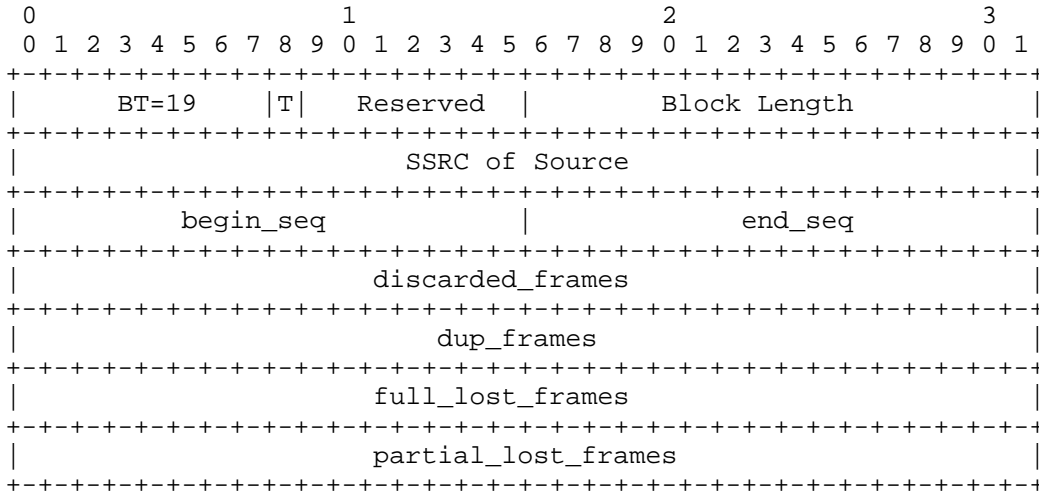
0                   1                   2                   3
 0 1 2 3 4 5 6 7 8 9 0 1 2 3 4 5 6 7 8 9 0 1 2 3 4 5 6 7 8 9 0 1
+-+-+-+-+-+-+-+-+-+-+-+-+-+-+-+-+-+-+-+-+-+-+-+-+-+-+-+-+-+-+-+-+
|     BT=19     |T|  Reserved   |         Block Length          |
+-+-+-+-+-+-+-+-+-+-+-+-+-+-+-+-+-+-+-+-+-+-+-+-+-+-+-+-+-+-+-+-+
|                        SSRC of Source                         |
+-+-+-+-+-+-+-+-+-+-+-+-+-+-+-+-+-+-+-+-+-+-+-+-+-+-+-+-+-+-+-+-+
|          begin_seq            |             end_seq           |
+-+-+-+-+-+-+-+-+-+-+-+-+-+-+-+-+-+-+-+-+-+-+-+-+-+-+-+-+-+-+-+-+
|                       discarded_frames                        |
+-+-+-+-+-+-+-+-+-+-+-+-+-+-+-+-+-+-+-+-+-+-+-+-+-+-+-+-+-+-+-+-+
|                          dup_frames                           |
+-+-+-+-+-+-+-+-+-+-+-+-+-+-+-+-+-+-+-+-+-+-+-+-+-+-+-+-+-+-+-+-+
|                       full_lost_frames                        |
+-+-+-+-+-+-+-+-+-+-+-+-+-+-+-+-+-+-+-+-+-+-+-+-+-+-+-+-+-+-+-+-+
|                      partial_lost_frames                      |
+-+-+-+-+-+-+-+-+-+-+-+-+-+-+-+-+-+-+-+-+-+-+-+-+-+-+-+-+-+-+-+-+